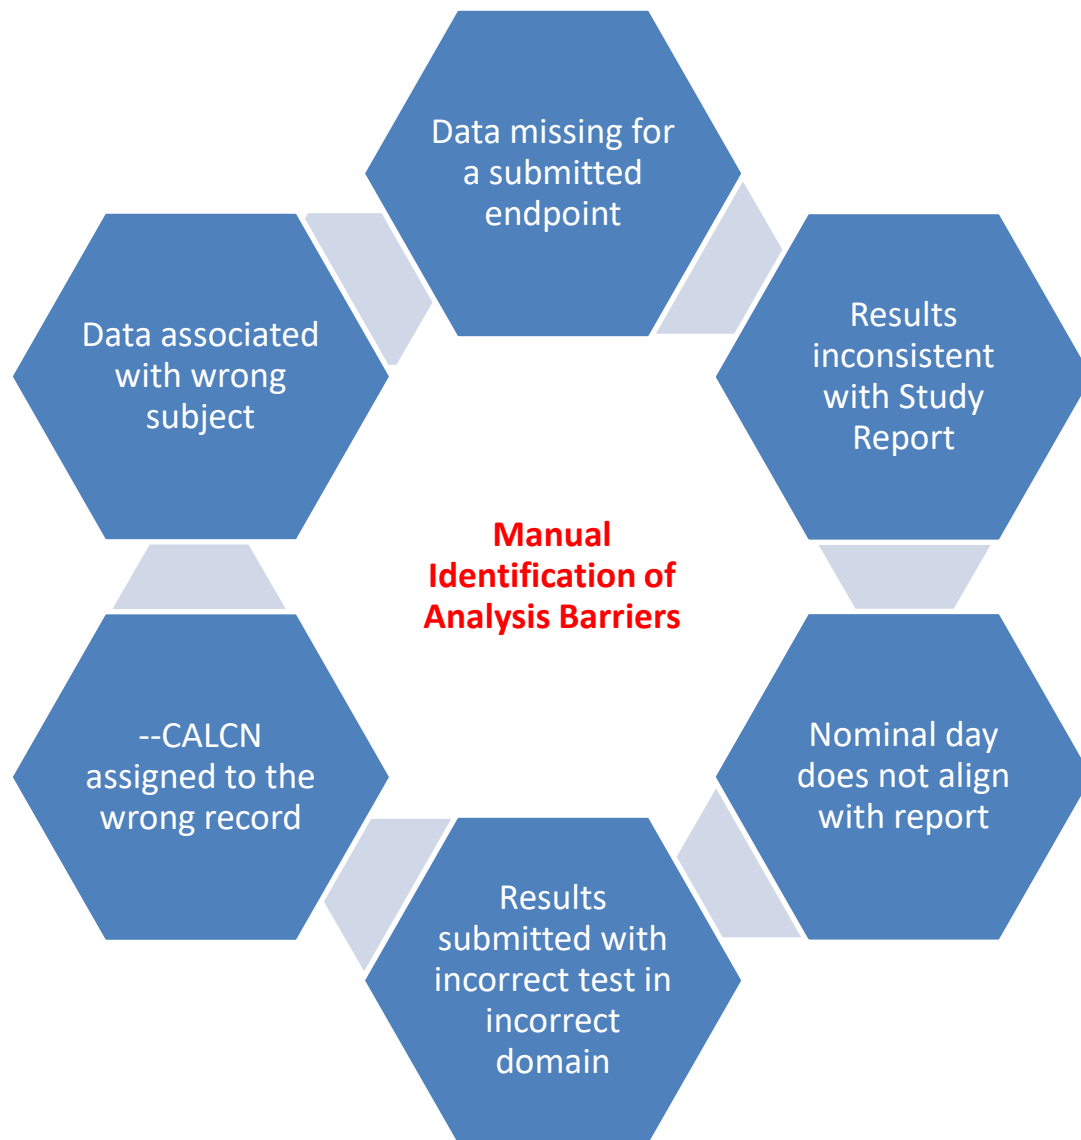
Data missing for a submitted endpoint

Results inconsistent with Study Report

Nominal day does not align with report

Results submitted with incorrect test in incorrect domain

--CALCN assigned to the wrong record

Data associated with wrong subject

Manual Identification of Analysis Barriers